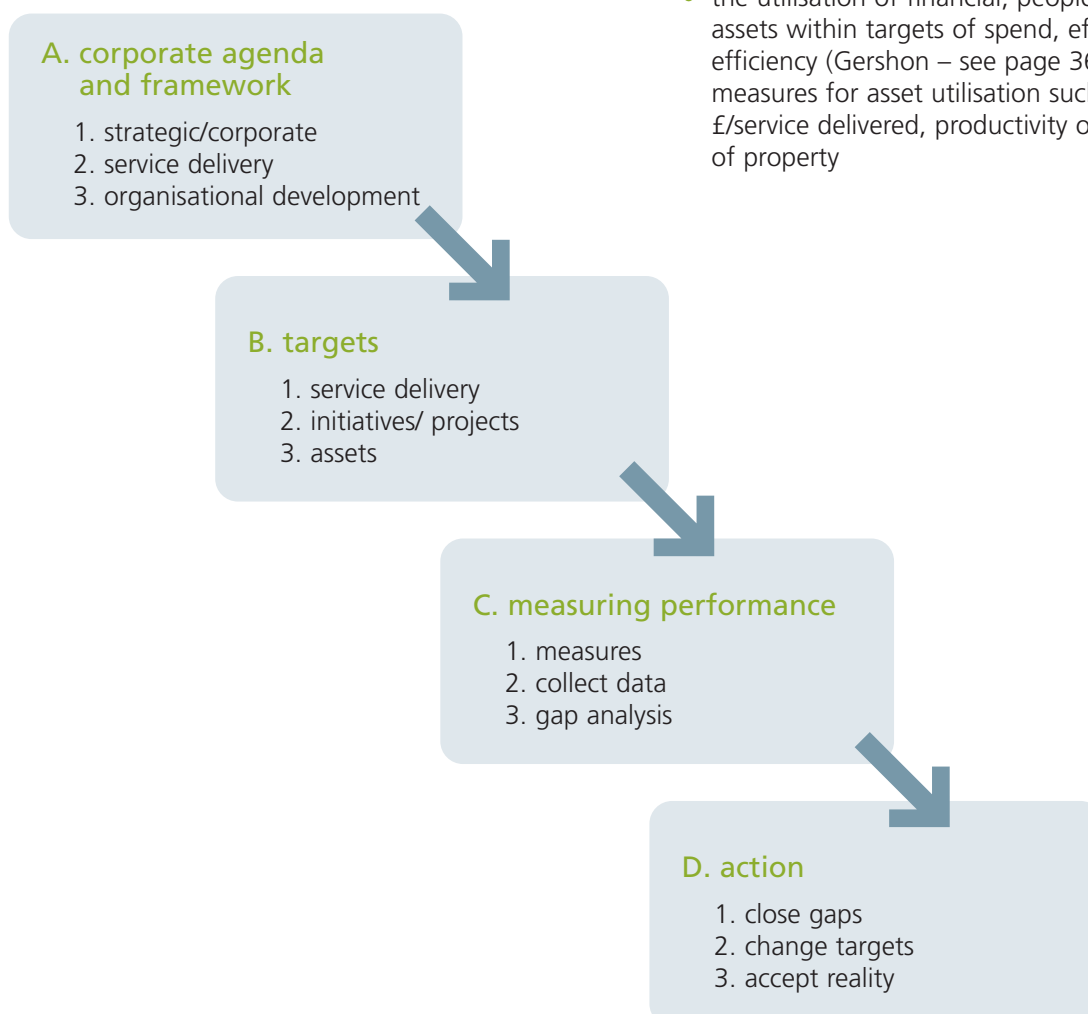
A. corporate agenda and framework

1. strategic/corporate
2. service delivery
3. organisational development

• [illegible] assets within targets of spend, ef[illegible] efficiency (Gershon – see page 3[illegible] measures for asset utilisation suc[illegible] £/service delivered, productivity o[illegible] of property

B. targets

1. service delivery
2. initiatives/ projects
3. assets

C. measuring performance

1. measures
2. collect data
3. gap analysis

D. action

1. close gaps
2. change targets
3. accept reality